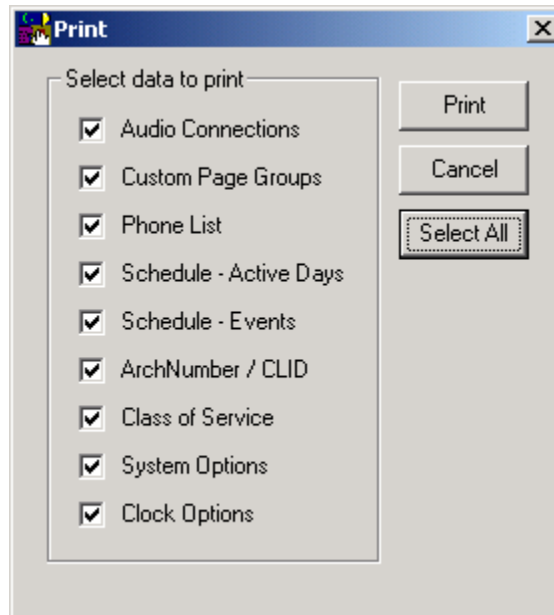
Print

Select data to print

Audio Connections

Custom Page Groups

Phone List

Schedule - Active Days

Schedule - Events

ArchNumber / CLID

Class of Service

System Options

Clock Options

Print

Cancel

Select All